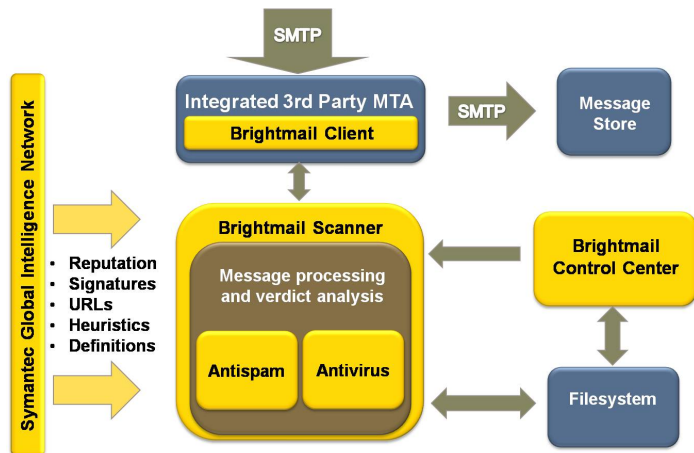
Symantec Global Intelligence Network

SMTP

Integrated 3rd Party MTA

Brightmail Client

SMTP

Message Store

- Reputation
- Signatures
- URLs
- Heuristics
- Definitions

Brightmail Scanner

Message processing and verdict analysis

Antispam

Antivirus

Brightmail Control Center

Filesystem